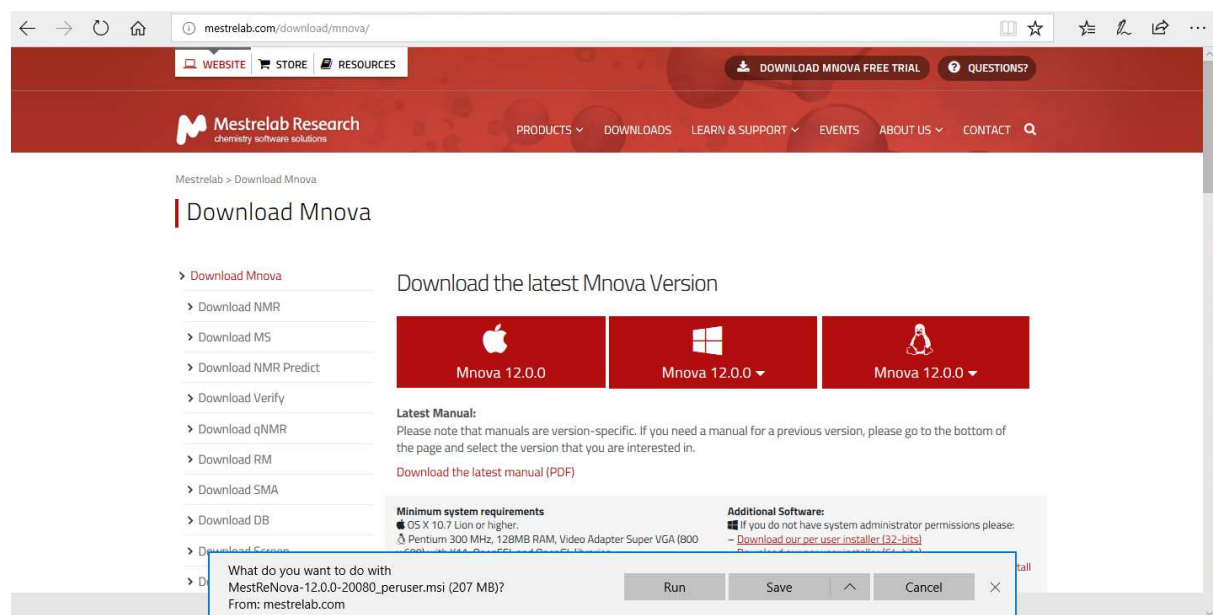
mestrelab.com/download/mnova/

WEBSITE STORE RESOURCES

DOWNLOAD MNOVA FREE TRIAL QUESTIONS?

Mestrelab Research
chemistry software solutions

PRODUCTS DOWNLOADS LEARN & SUPPORT EVENTS ABOUT US CONTACT

Mestrelab > Download Mnova

Download Mnova

> Download Mnova
> Download NMR
> Download MS
> Download NMR Predict
> Download Verify
> Download qNMR
> Download RM
> Download SMA
> Download DB
> Download Screen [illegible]
> D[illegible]

Download the latest Mnova Version

Mnova 12.0.0
Mnova 12.0.0
Mnova 12.0.0

Latest Manual:
Please note that manuals are version-specific. If you need a manual for a previous version, please go to the bottom of the page and select the version that you are interested in.

Download the latest manual (PDF)

Minimum system requirements
OS X 10.7 Lion or higher.
Pentium 300 MHz, 128MB RAM, Video Adapter Super VGA (800 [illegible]

Additional Software:
If you do not have system administrator permissions please:
– Download our per user installer (32-bits)
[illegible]
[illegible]tall

What do you want to do with MestReNova-12.0.0-20080_peruser.msi (207 MB)?
From: mestrelab.com

Run Save Cancel